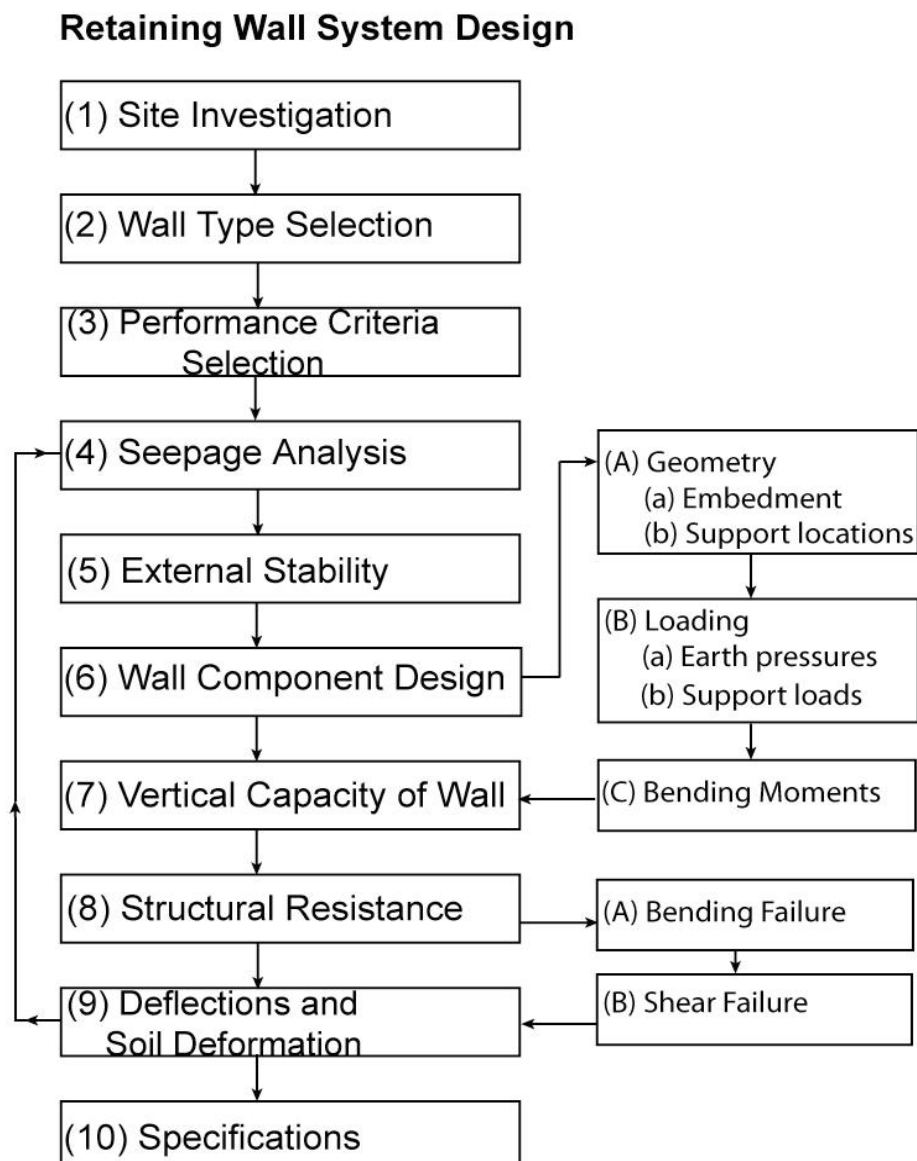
Retaining Wall System Design

(1) Site Investigation

(2) Wall Type Selection

(3) Performance Criteria Selection

(4) Seepage Analysis

(5) External Stability

(6) Wall Component Design

(7) Vertical Capacity of Wall

(8) Structural Resistance

(9) Deflections and Soil Deformation

(10) Specifications

(A) Geometry
(a) Embedment
(b) Support locations

(B) Loading
(a) Earth pressures
(b) Support loads

(C) Bending Moments

(A) Bending Failure

(B) Shear Failure